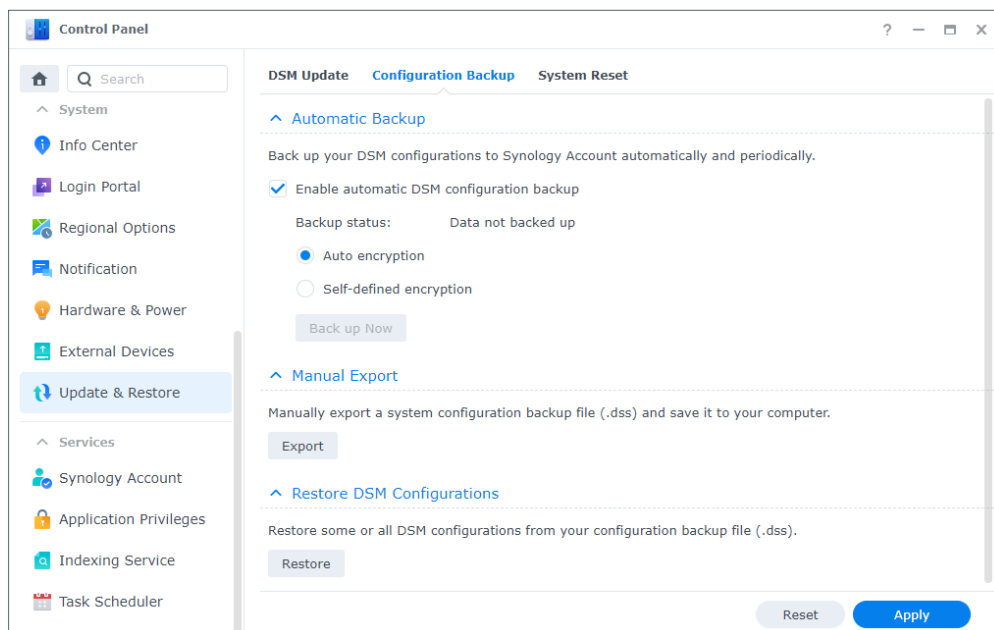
Control Panel

? — ☐ ✕

Search

System

Info Center

Login Portal

Regional Options

Notification

Hardware & Power

External Devices

Update & Restore

Services

Synology Account

Application Privileges

Indexing Service

Task Scheduler

DSM Update Configuration Backup System Reset

Automatic Backup

Back up your DSM configurations to Synology Account automatically and periodically.

Enable automatic DSM configuration backup

Backup status: Data not backed up

Auto encryption

Self-defined encryption

Back up Now

Manual Export

Manually export a system configuration backup file (.dss) and save it to your computer.

Export

Restore DSM Configurations

Restore some or all DSM configurations from your configuration backup file (.dss).

Restore

Reset Apply